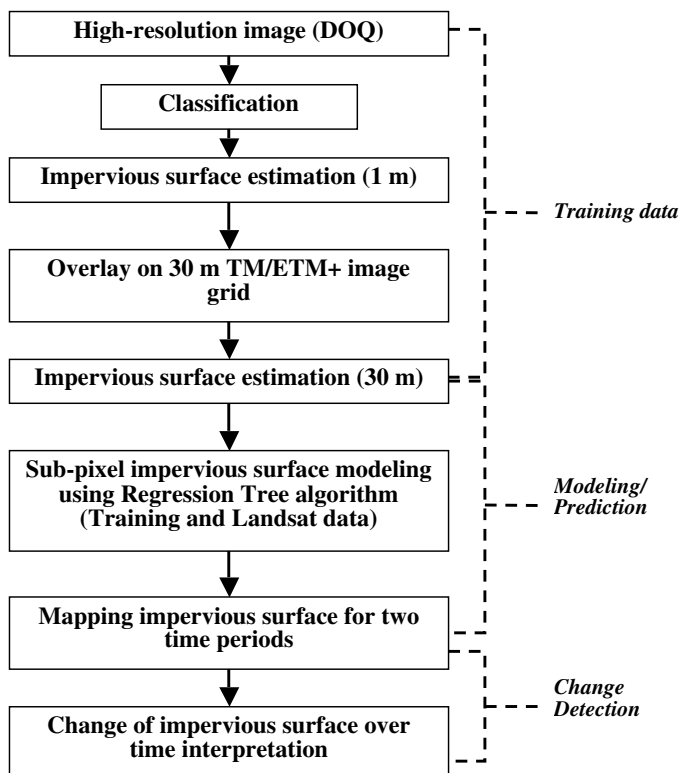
High-resolution image (DOQ)

Classification

Impervious surface estimation (1 m)

Training data

Overlay on 30 m TM/ETM+ image grid

Impervious surface estimation (30 m)

Sub-pixel impervious surface modeling using Regression Tree algorithm (Training and Landsat data)

Modeling/ Prediction

Mapping impervious surface for two time periods

Change Detection

Change of impervious surface over time interpretation